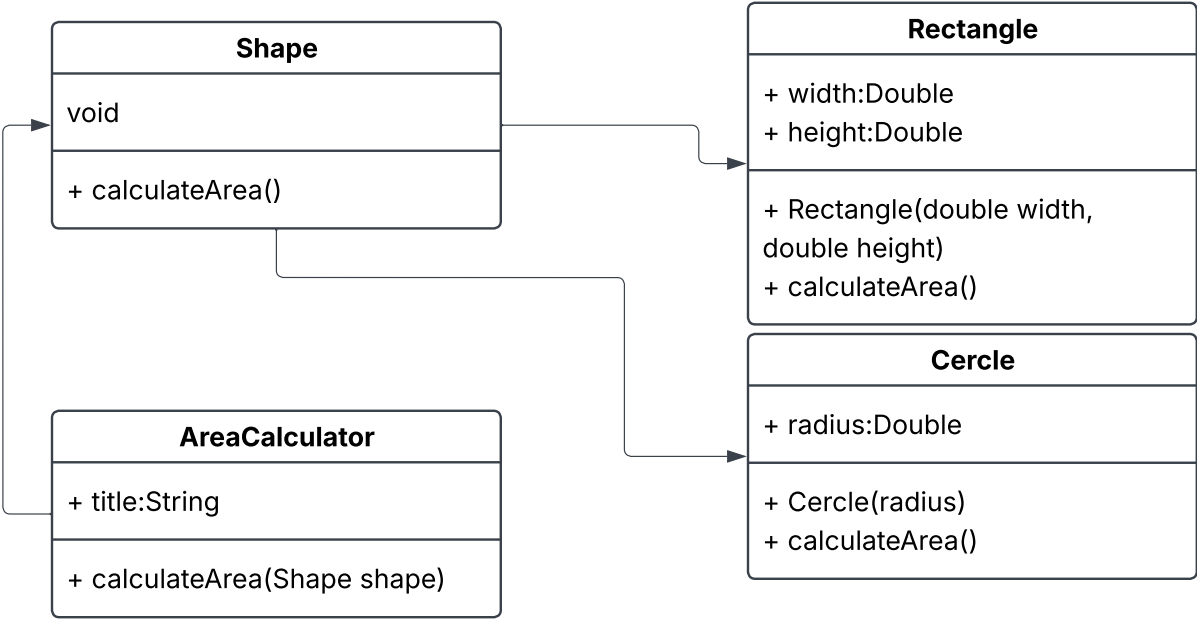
Shape

void

+ calculateArea()

Rectangle

+ width:Double
+ height:Double

+ Rectangle(double width, double height)
+ calculateArea()

Cercle

+ radius:Double

+ Cercle(radius)
+ calculateArea()

AreaCalculator

+ title:String

+ calculateArea(Shape shape)